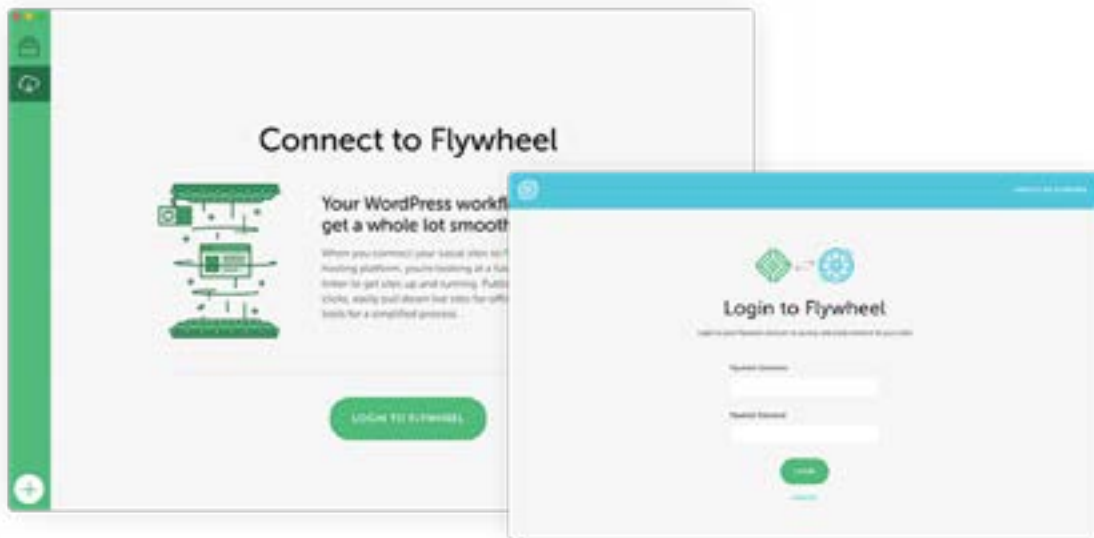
Connect to Flywheel

Your WordPress workfl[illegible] get a whole lot smooth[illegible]

When you connect your local sites to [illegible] hosting platform, you're looking at a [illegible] faster to get sites up and running. Publi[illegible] clicks, easily pull down live sites for offl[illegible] tools for a simplified process.

LOGIN TO FLYWHEEL

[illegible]

Login to Flywheel

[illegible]

Flywheel Username

Flywheel Password

LOGIN

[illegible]